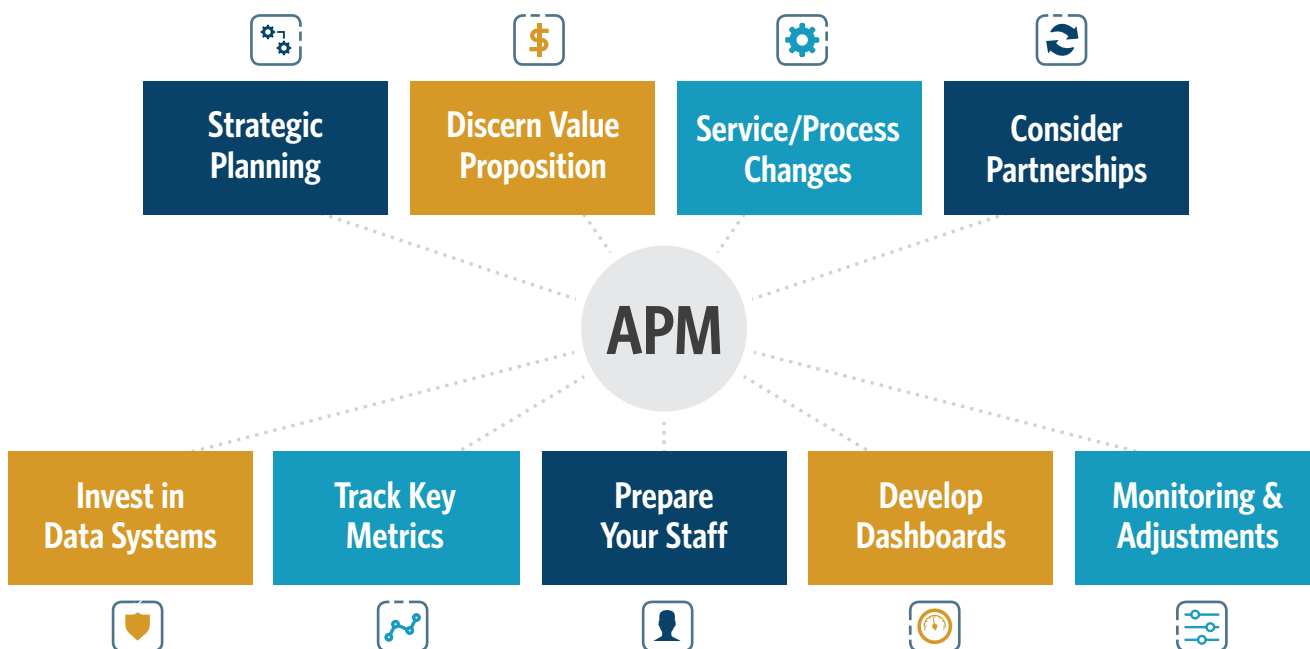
Strategic Planning

Discern Value Proposition

Service/Process Changes

Consider Partnerships

APM

Invest in Data Systems

Track Key Metrics

Prepare Your Staff

Develop Dashboards

Monitoring & Adjustments